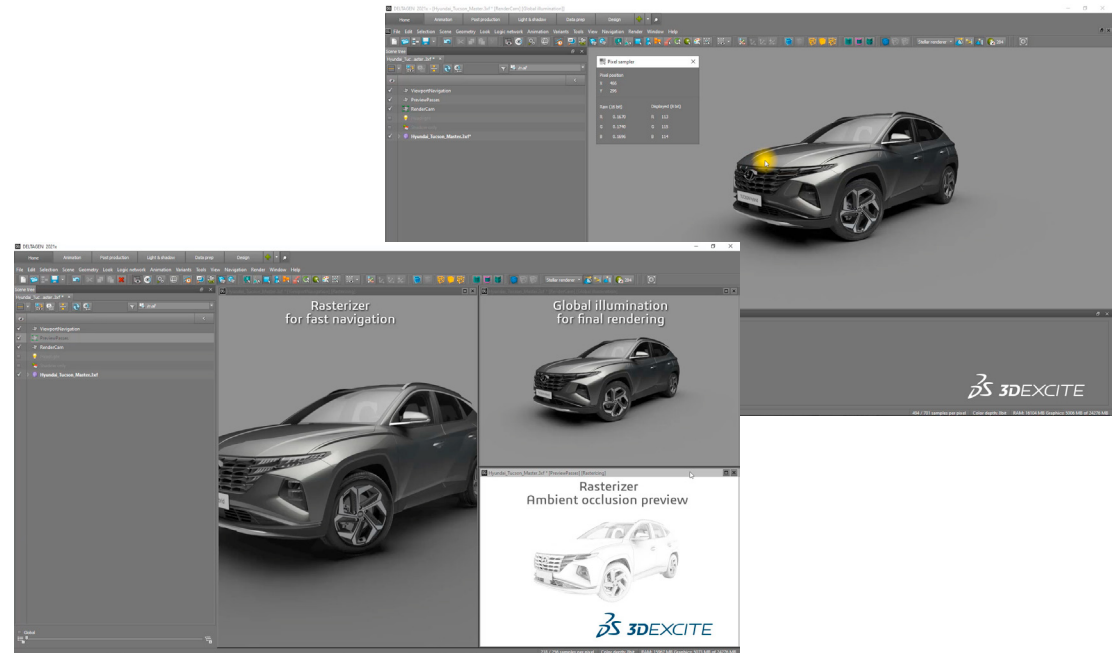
DELTAGEN 2021x - [Hyundai_Tucson_Master.3xf *] [RenderCam] [Global illumination]

Home Animation Post production Light & shadow Data prep Design

File Edit Selection Scene Geometry Look Logic network Animation Variants Tools View Navigation Render Window Help

Scene tree

Hyundai_Tuc...aster.3xf *

ViewportNavigation
PreviewPasses
RenderCam
Hyundai_Tucson_Master.3xf

Pixel sampler

Pixel position
X 460
Y 299

Sum (16 bit) Displayed (8 bit)
R 0.1675 R 112
G 0.1798 G 115
B 0.1806 B 114

3DEXCITE

DELTAGEN 2021x

Home Animation Post production Light & shadow Data prep Design

File Edit Selection Scene Geometry Look Logic network Animation Variants Tools View Navigation Render Window Help

Scene tree

Hyundai_Tuc...aster.3xf *

ViewportNavigation
PreviewPasses
RenderCam
Hyundai_Tucson_Master.3xf

Rasterizer
for fast navigation

Global illumination
for final rendering

Hyundai_Tucson_Master.3xf * [PreviewPasses] [Rasterizing]

Rasterizer
Ambient occlusion preview

3DEXCITE